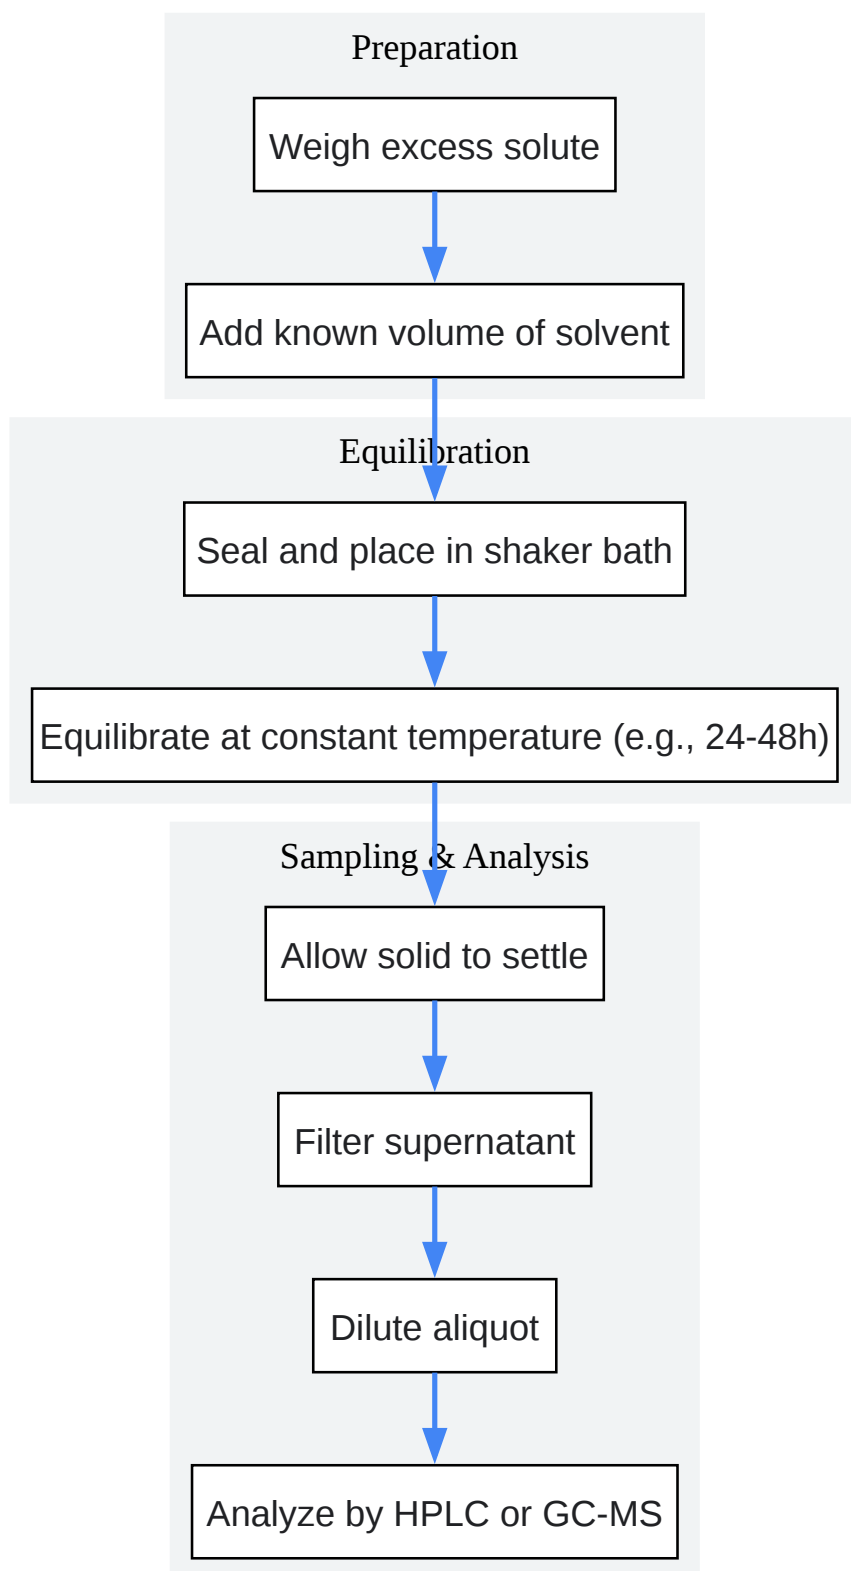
Preparation

Weigh excess solute

Add known volume of solvent

Equilibration

Seal and place in shaker bath

Equilibrate at constant temperature (e.g., 24-48h)

Sampling & Analysis

Allow solid to settle

Filter supernatant

Dilute aliquot

Analyze by HPLC or GC-MS